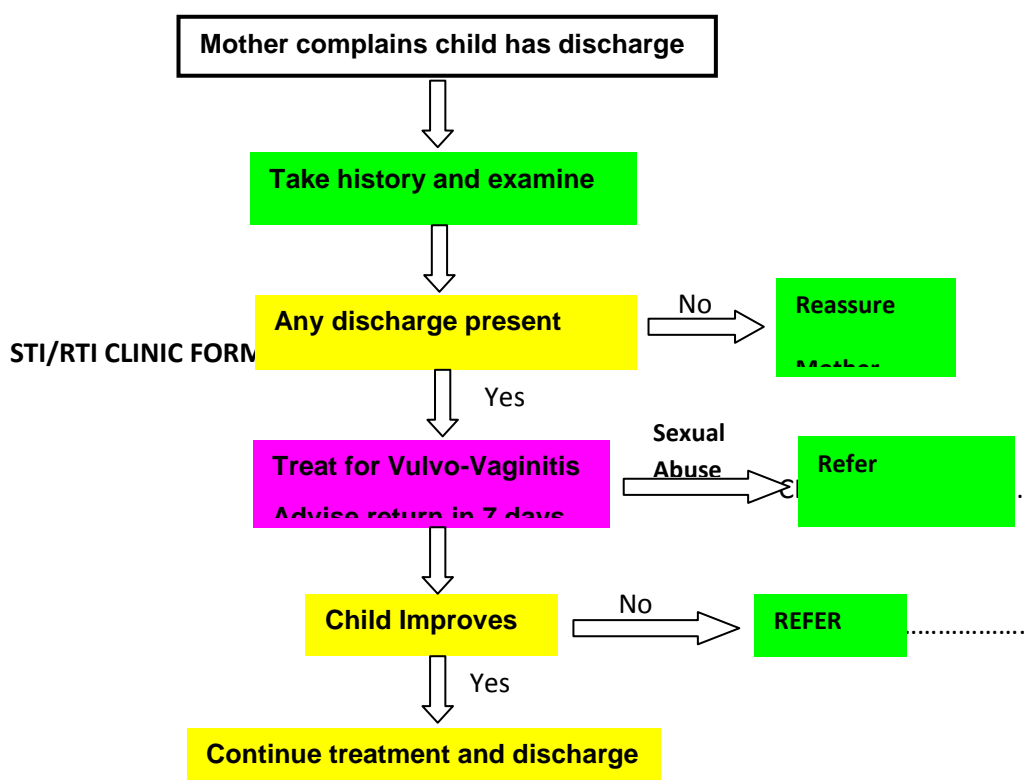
Mother complains child has discharge

Take history and examine

STI/RTI CLINIC FORM

Any discharge present

No

Reassure

Mother

Yes

Treat for Vulvo-Vaginitis

Advise return in 7 days

Sexual Abuse

Refer

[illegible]

.

Child Improves

No

REFER

……………..

Yes

Continue treatment and discharge